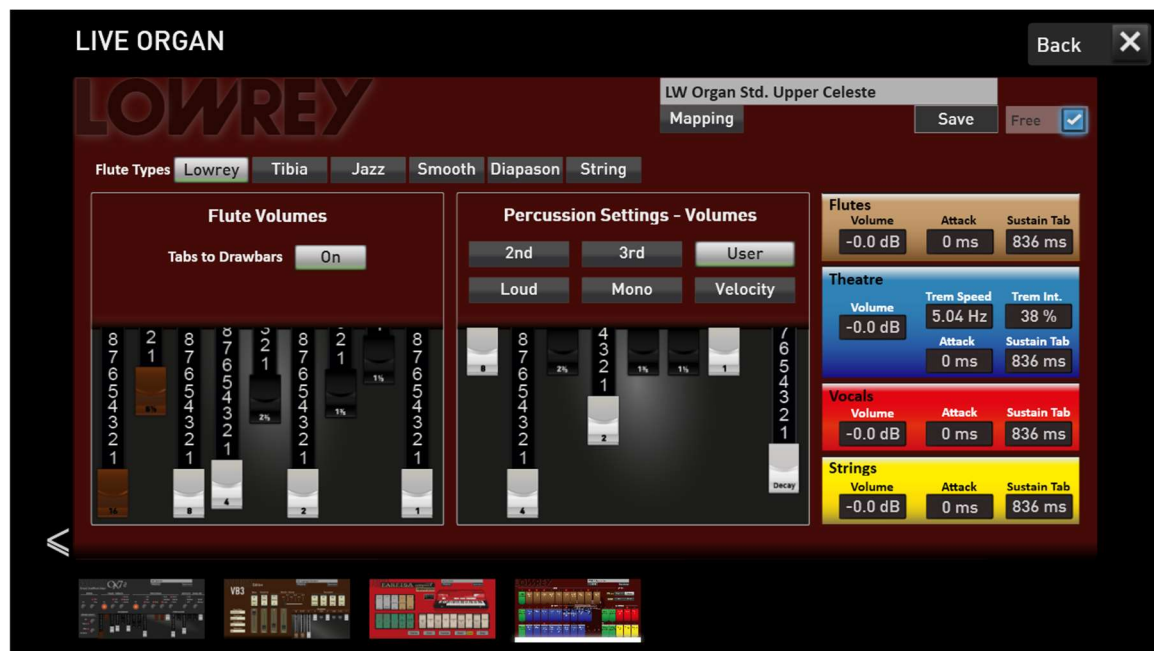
LIVE ORGAN

Back

LOWREY

LW Organ Std. Upper Celeste

Mapping

Save

Free

Flute Types Lowrey Tibia Jazz Smooth Diapason String

Flute Volumes

Tabs to Drawbars On

8 7 6 5 4 3 2 1 16

2 1 5⅓

8 7 6 5 4 3 2 1 8

8 7 6 5 4 3 2 1 4

3 2 1 2⅔

8 7 6 5 4 3 2 1 2

2 1 1⅗

1 1⅓

8 7 6 5 4 3 2 1 1

Percussion Settings - Volumes

2nd 3rd User

Loud Mono Velocity

8

8 7 6 5 4 3 2 1 4

2⅔

4 3 2 1 2

1⅗

1⅓

1

7 6 5 4 3 2 1 Decay

Flutes
Volume -0.0 dB
Attack 0 ms
Sustain Tab 836 ms

Theatre
Volume -0.0 dB
Trem Speed 5.04 Hz
Trem Int. 38 %
Attack 0 ms
Sustain Tab 836 ms

Vocals
Volume -0.0 dB
Attack 0 ms
Sustain Tab 836 ms

Strings
Volume -0.0 dB
Attack 0 ms
Sustain Tab 836 ms

VB3

FARFISA